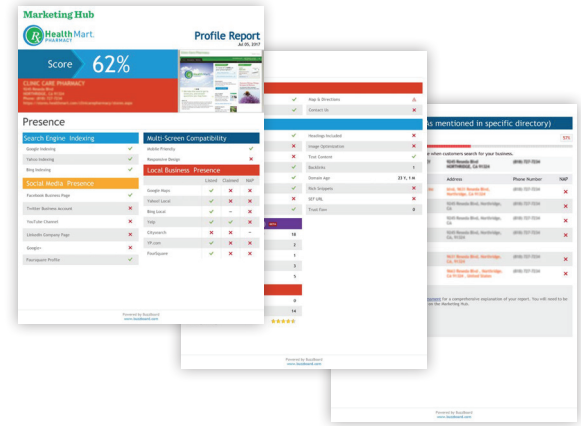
Marketing Hub

Health Mart PHARMACY

Profile Report
Jul 05, 2017

Score 62%

CLINIC CARE PHARMACY

Presence

Search Engine Indexing

Google Indexing
Yahoo Indexing
Bing Indexing

Social Media Presence

Facebook Business Page
Twitter Business Account
YouTube Channel
LinkedIn Company Page
Google+
Foursquare Profile

Multi-Screen Compatibility

Mobile Friendly
Responsive Design

Local Business Presence

| | Listed | Correct | NAP |
|---|---|---|---|
| Google Maps | | | |
| Yahoo! Local | | | |
| Bing Local | | | |
| Yelp | | | |
| Citysearch | | | |
| YP.com | | | |
| FourSquare | | | |

Powered by BoostBoard

Map & Directions
Contact Us

Headings Included
Image Optimization
Text Content
Backlinks
Domain Age
Rich Snippets
SEF URL
Trust Flow

Powered by BoostBoard

(as mentioned in specific directory)

Address
Phone Number
NAP

Powered by BoostBoard